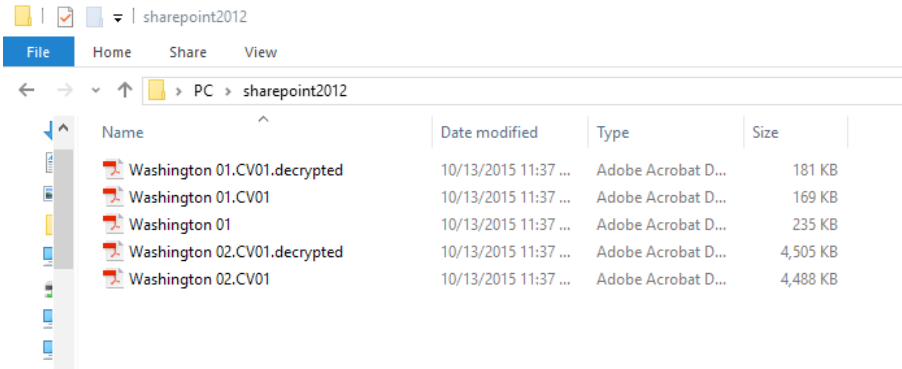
sharepoint2012

File Home Share View

PC > sharepoint2012

| Name | Date modified | Type | Size |
|---|---|---|---|
| Washington 01.CV01.decrypted | 10/13/2015 11:37 ... | Adobe Acrobat D... | 181 KB |
| Washington 01.CV01 | 10/13/2015 11:37 ... | Adobe Acrobat D... | 169 KB |
| Washington 01 | 10/13/2015 11:37 ... | Adobe Acrobat D... | 235 KB |
| Washington 02.CV01.decrypted | 10/13/2015 11:37 ... | Adobe Acrobat D... | 4,505 KB |
| Washington 02.CV01 | 10/13/2015 11:37 ... | Adobe Acrobat D... | 4,488 KB |